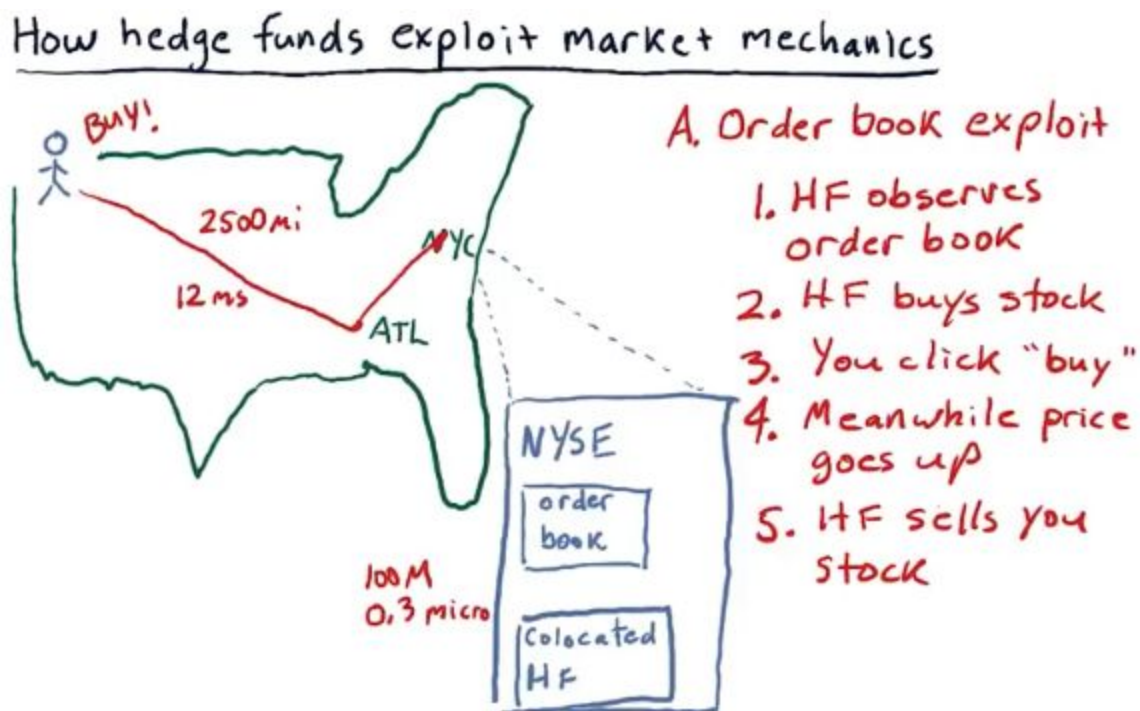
How hedge funds exploit market mechanics

Buy!

2500mi

12ms

NYC

ATL

NYSE

order book

100M
0.3 micro

Colocated HF

A. Order book exploit

1. HF observes order book

2. HF buys stock

3. You click "buy"

4. Meanwhile price goes up

5. HF sells you stock